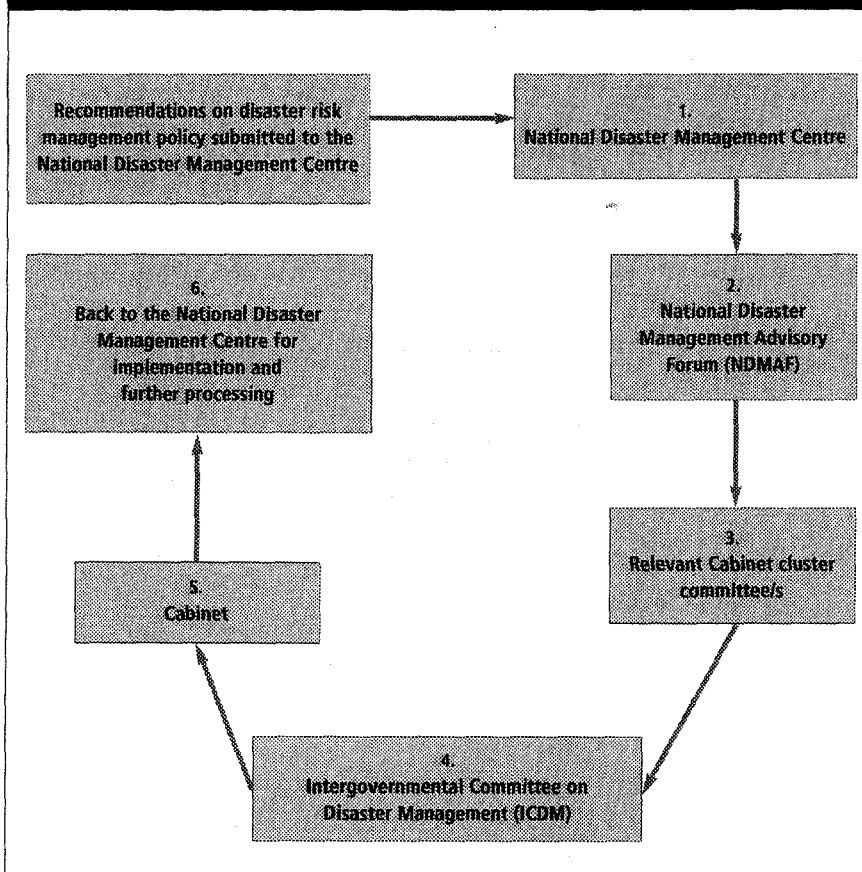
Recommendations on disaster risk management policy submitted to the National Disaster Management Centre

1.
National Disaster Management Centre

2.
National Disaster Management Advisory Forum (NDMAF)

3.
Relevant Cabinet cluster committee/s

4.
Intergovernmental Committee on Disaster Management (ICDM)

5.
Cabinet

6.
Back to the National Disaster Management Centre for implementation and further processing